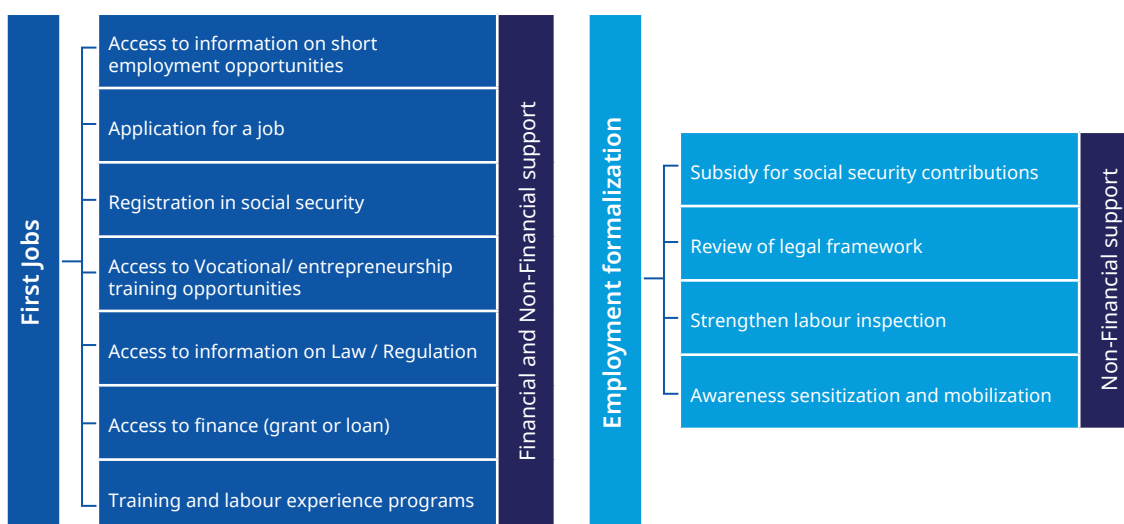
First Jobs

Access to information on short employment opportunities

Application for a job

Registration in social security

Access to Vocational/ entrepreneurship training opportunities

Access to information on Law / Regulation

Access to finance (grant or loan)

Training and labour experience programs

Financial and Non-Financial support

Employment formalization

Subsidy for social security contributions

Review of legal framework

Strengthen labour inspection

Awareness sensitization and mobilization

Non-Financial support